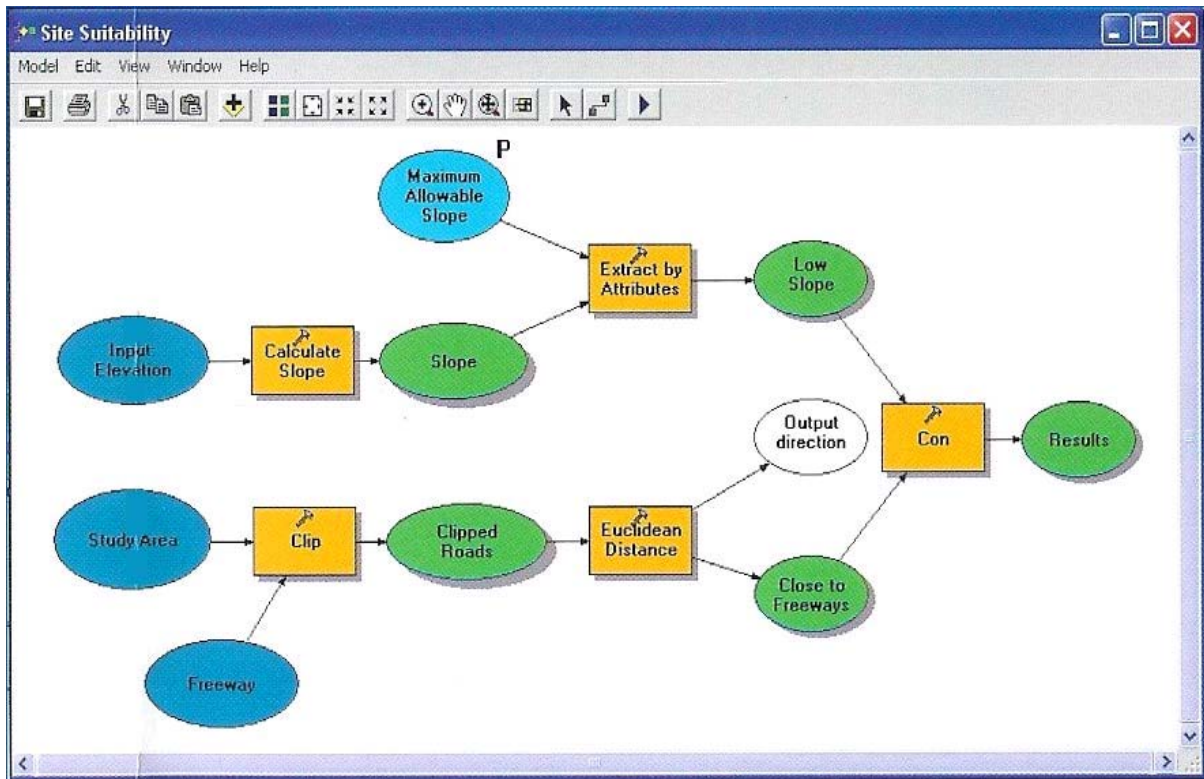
Site Suitability

Model Edit View Window Help

P

Maximum Allowable Slope

Extract by Attributes

Low Slope

Input Elevation

Calculate Slope

Slope

Output direction

Con

Results

Study Area

Clip

Clipped Roads

Euclidean Distance

Close to Freeways

Freeway